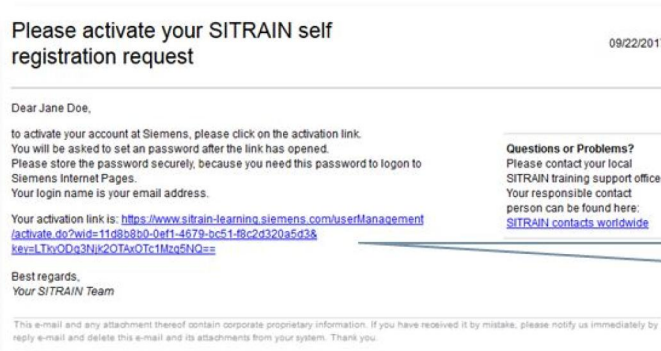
Please activate your SITRAIN self registration request

09/22/201

Dear Jane Doe,

to activate your account at Siemens, please click on the activation link.
You will be asked to set an password after the link has opened.
Please store the password securely, because you need this password to logon to Siemens Internet Pages.
Your login name is your email address.

Your activation link is: https://www.sitrain-learning.siemens.com/userManagement/activate.do?wid=11d8b8b0-0ef1-4679-bc51-f8c2d320a5d3&key=LTkyODg3Njk2OTAxOTc1Mzg5NQ==

Best regards,
Your SITRAIN Team

Questions or Problems?
Please contact your local SITRAIN training support office.
Your responsible contact person can be found here:
SITRAIN contacts worldwide

This e-mail and any attachment thereof contain corporate proprietary information. If you have received it by mistake, please notify us immediately by reply e-mail and delete this e-mail and its attachments from your system. Thank you.